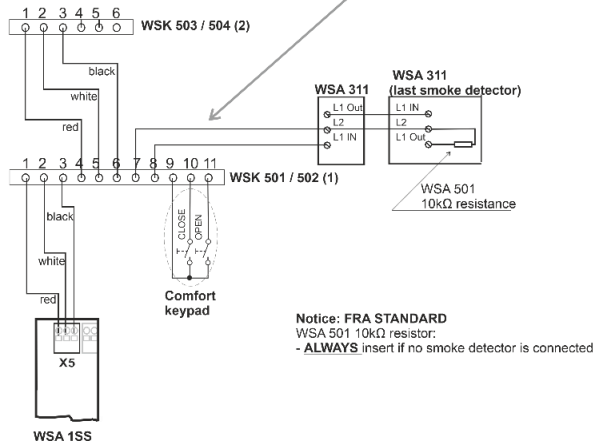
1 2 3 4 5 6
WSK 503 / 504 (2)
black
white
red
WSA 311
L1 Out
L2
L1 IN
WSA 311
(last smoke detector)
L1 IN
L2
L1 Out
1 2 3 4 5 6 7 8 9 10 11
WSK 501 / 502 (1)
black
white
red
CLOSE
OPEN
WSA 501
10kΩ resistance
Comfort keypad
X5
WSA 1SS

Notice: FRA STANDARD
WSA 501 10kΩ resistor:
- ALWAYS insert if no smoke detector is connected